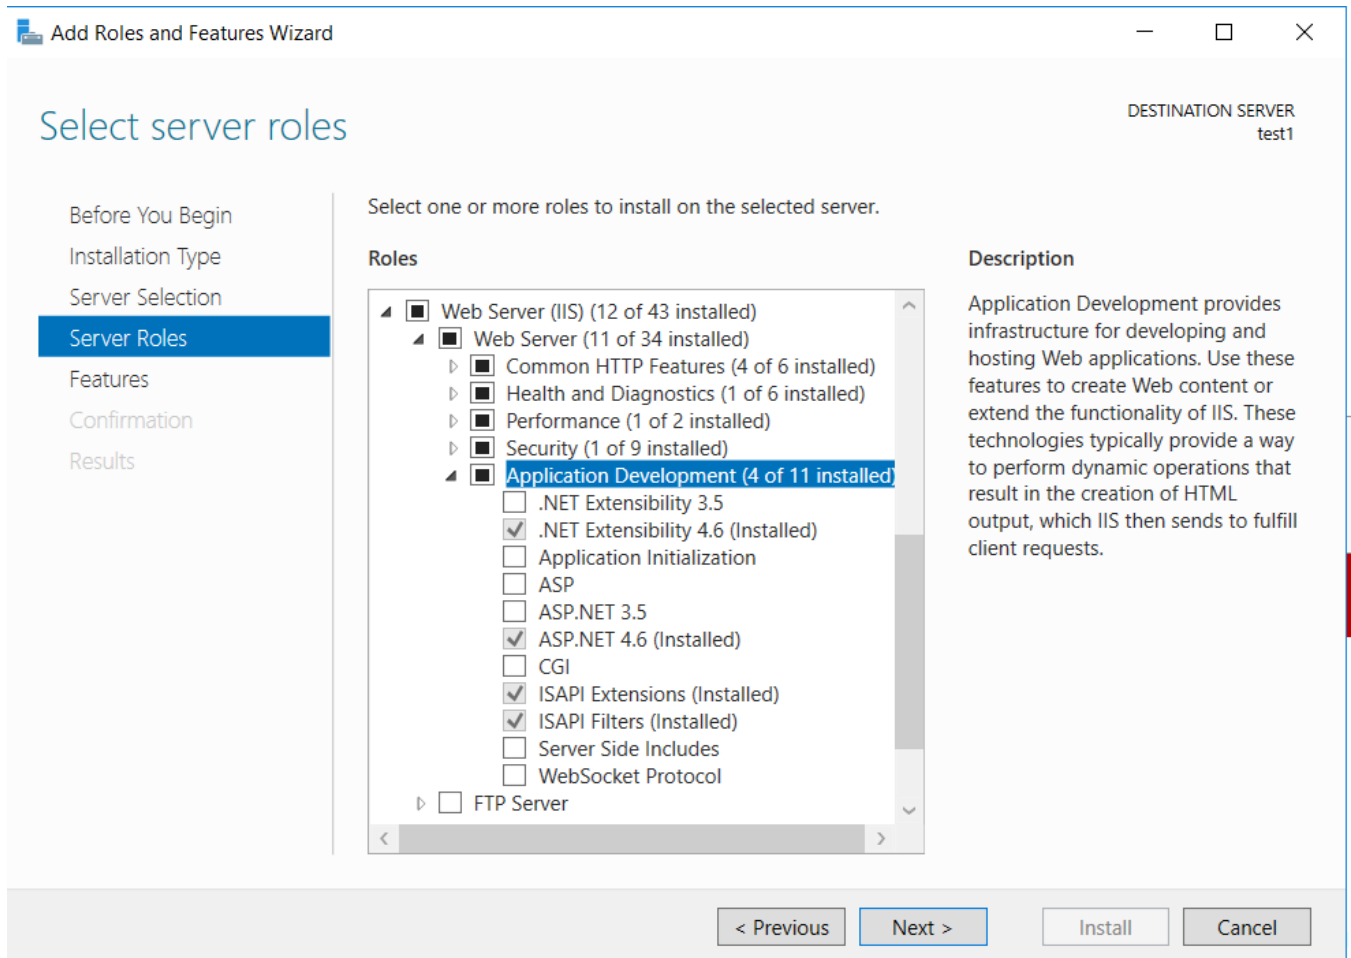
Add Roles and Features Wizard

Select server roles

DESTINATION SERVER
test1

Before You Begin
Installation Type
Server Selection
Server Roles
Features
Confirmation
Results

Select one or more roles to install on the selected server.

Roles

Web Server (IIS) (12 of 43 installed)
Web Server (11 of 34 installed)
Common HTTP Features (4 of 6 installed)
Health and Diagnostics (1 of 6 installed)
Performance (1 of 2 installed)
Security (1 of 9 installed)
Application Development (4 of 11 installed)
.NET Extensibility 3.5
.NET Extensibility 4.6 (Installed)
Application Initialization
ASP
ASP.NET 3.5
ASP.NET 4.6 (Installed)
CGI
ISAPI Extensions (Installed)
ISAPI Filters (Installed)
Server Side Includes
WebSocket Protocol
FTP Server

Description

Application Development provides infrastructure for developing and hosting Web applications. Use these features to create Web content or extend the functionality of IIS. These technologies typically provide a way to perform dynamic operations that result in the creation of HTML output, which IIS then sends to fulfill client requests.

< Previous
Next >
Install
Cancel